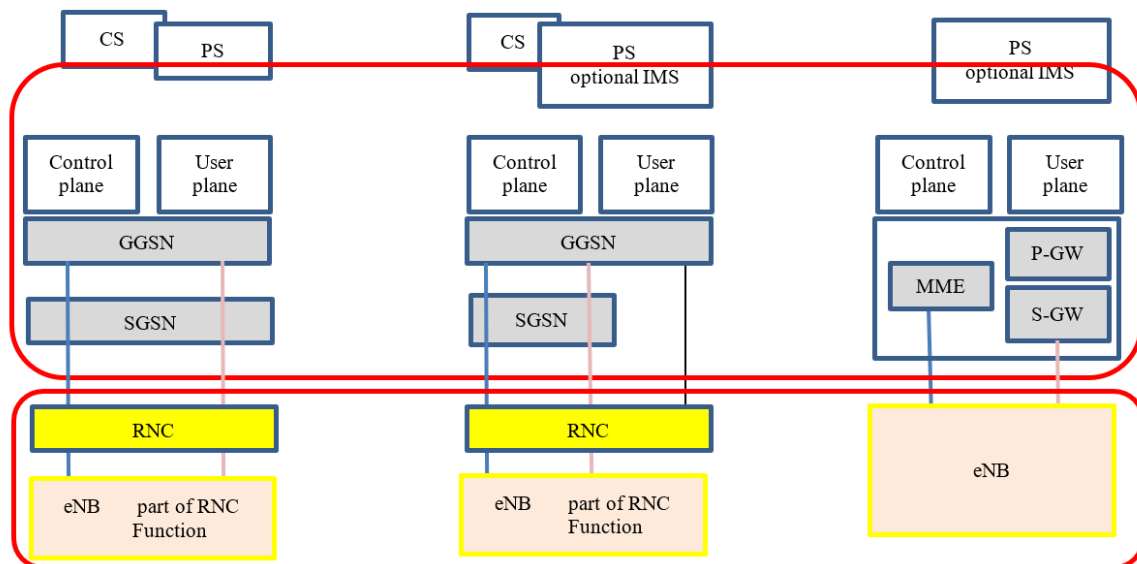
CS
PS
CS
PS
optional IMS
PS
optional IMS

Control plane
User plane
Control plane
User plane
Control plane
User plane

GGSN
GGSN
P-GW
MME
SGSN
SGSN
S-GW

RNC
RNC
eNB part of RNC Function
eNB part of RNC Function
eNB